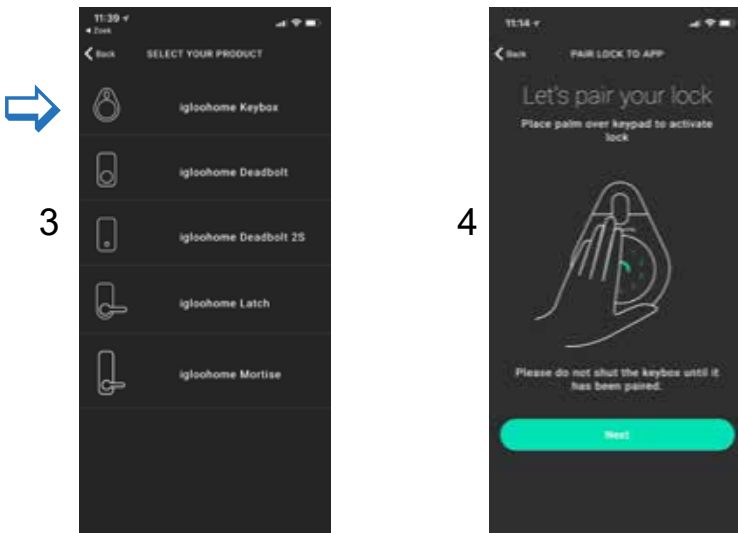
11:39
◂ Zoek
Back
SELECT YOUR PRODUCT

igloohome Keybox

igloohome Deadbolt

3

igloohome Deadbolt 2S

igloohome Latch

igloohome Mortise

11:14
Back
PAIR LOCK TO APP

Let's pair your lock

Place palm over keypad to activate lock

4

Please do not shut the keybox until it has been paired.

Next